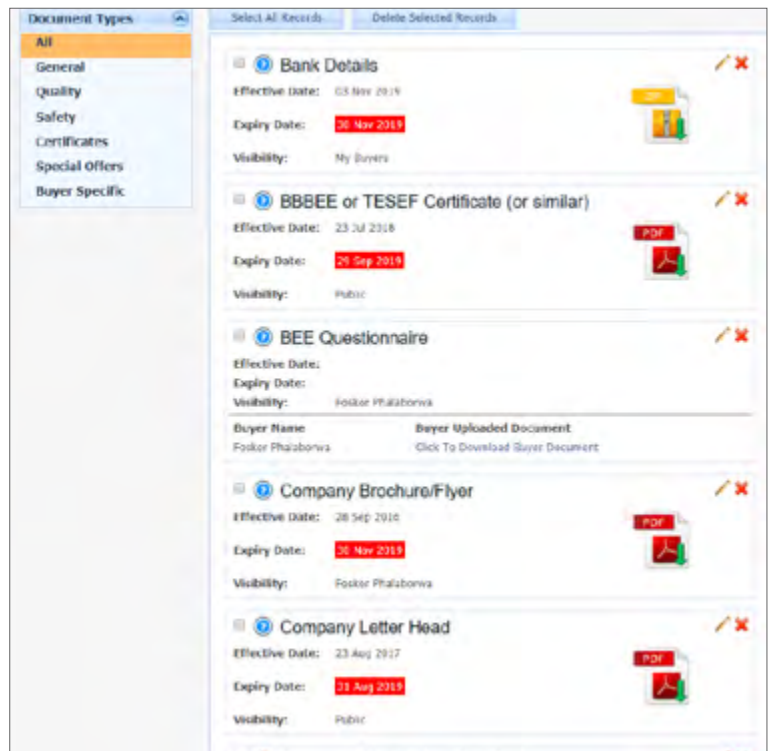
Document Types
All
General
Quality
Safety
Certificates
Special Offers
Buyer Specific

Select All Records
Delete Selected Records

Bank Details
Effective Date: 03 Nov 2019
Expiry Date: 30 Nov 2019
Visibility: My Buyers
ZIP

BBBEE or TESEF Certificate (or similar)
Effective Date: 23 Jul 2018
Expiry Date: 29 Sep 2019
Visibility: Public
PDF

BEE Questionnaire
Effective Date:
Expiry Date:
Visibility: Foskor Phalaborwa

| Buyer Name | Buyer Uploaded Document |
|---|---|
| Foskor Phalaborwa | Click To Download Buyer Document |

Company Brochure/Flyer
Effective Date: 28 Sep 2018
Expiry Date: 30 Nov 2019
Visibility: Foskor Phalaborwa
PDF

Company Letter Head
Effective Date: 23 Aug 2017
Expiry Date: 31 Aug 2019
Visibility: Public
PDF